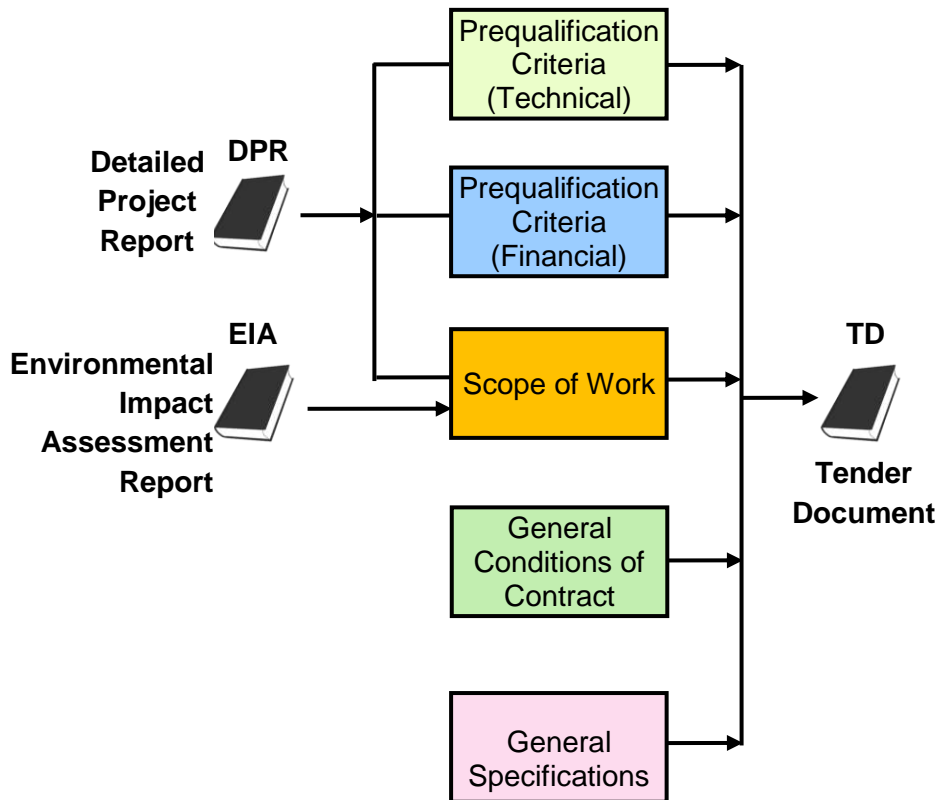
Detailed Project Report

DPR

Environmental Impact Assessment Report

EIA

Prequalification Criteria (Technical)

Prequalification Criteria (Financial)

Scope of Work

General Conditions of Contract

General Specifications

TD

Tender Document